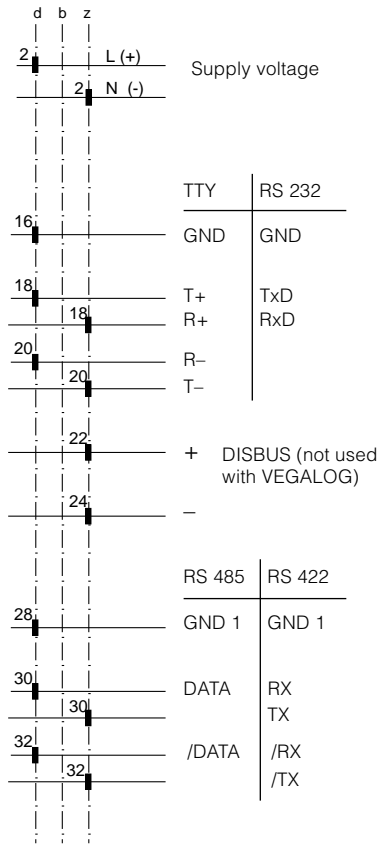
d b z

2 L (+)
2 N (-)
Supply voltage

| TTY | RS 232 |
|---|---|
| GND | GND |
| T+ | TxD |
| R+ | RxD |
| R– | |
| T– | |

16
18
18
20
20

22 + DISBUS (not used with VEGALOG)
24 –

| RS 485 | RS 422 |
|---|---|
| GND 1 | GND 1 |
| DATA | RX |
| | TX |
| /DATA | /RX |
| | /TX |

28
30
30
32
32